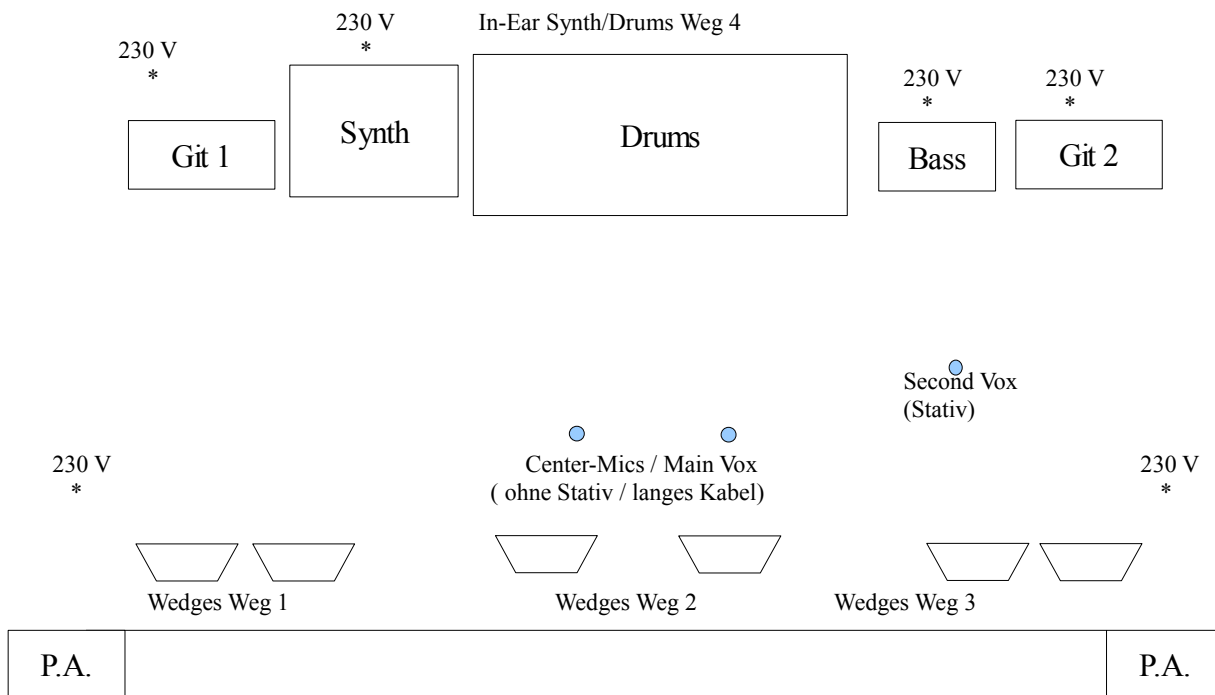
230 V
*

230 V
*

In-Ear Synth/Drums Weg 4

Git 1

Synth

Drums

230 V
*

230 V
*

Bass

Git 2

Second Vox
(Stativ)

230 V
*

Center-Mics / Main Vox
( ohne Stativ / langes Kabel)

230 V
*

Wedges Weg 1

Wedges Weg 2

Wedges Weg 3

P.A.

P.A.